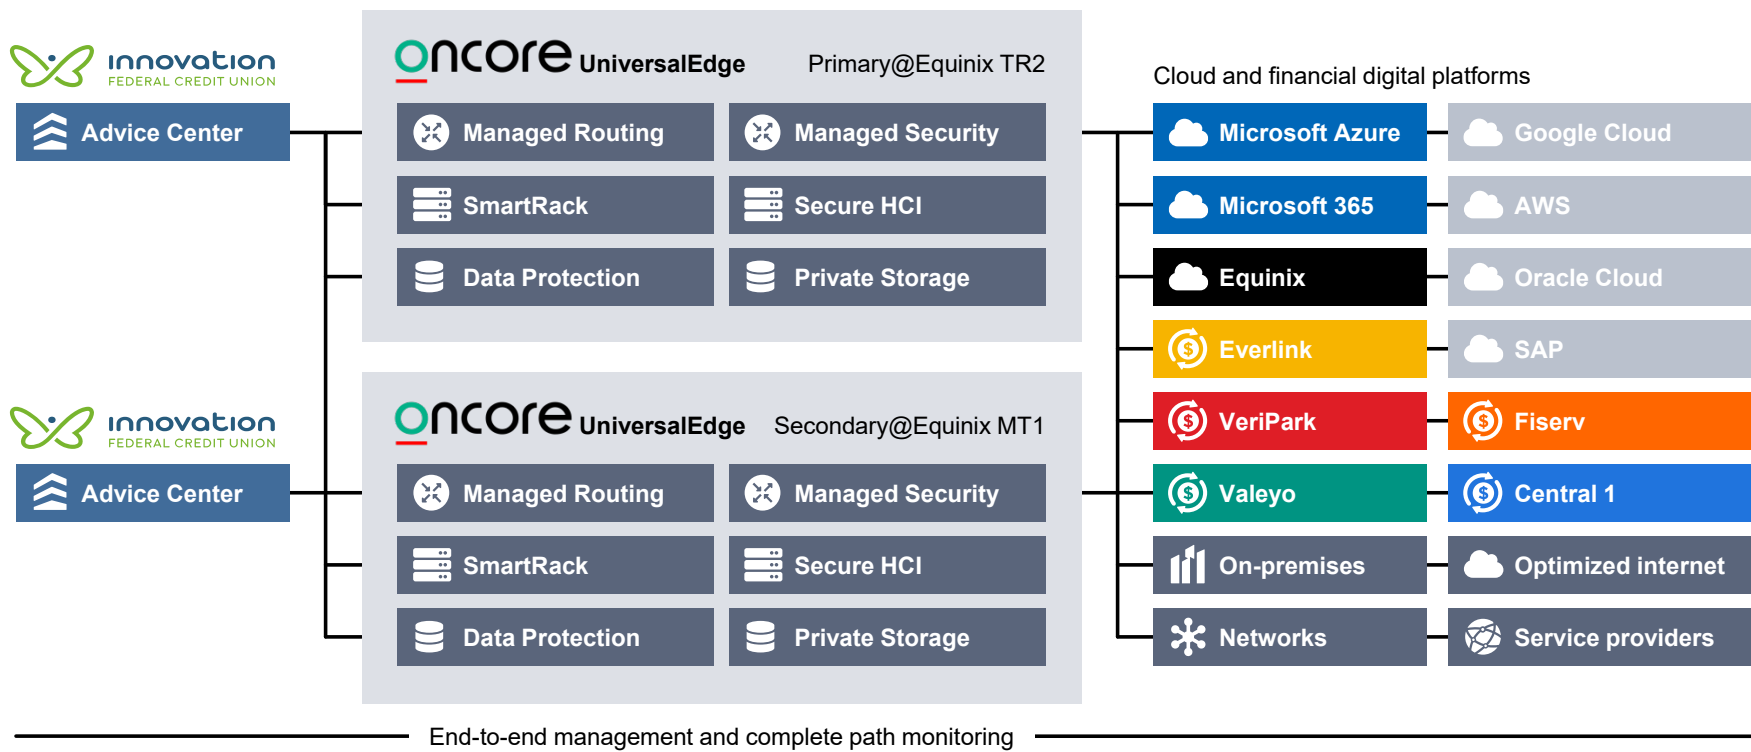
innovation FEDERAL CREDIT UNION

Advice Center

oncore UniversalEdge Primary@Equinix TR2

Managed Routing

Managed Security

SmartRack

Secure HCI

Data Protection

Private Storage

innovation FEDERAL CREDIT UNION

Advice Center

oncore UniversalEdge Secondary@Equinix MT1

Managed Routing

Managed Security

SmartRack

Secure HCI

Data Protection

Private Storage

Cloud and financial digital platforms

Microsoft Azure

Google Cloud

Microsoft 365

AWS

Equinix

Oracle Cloud

Everlink

SAP

VeriPark

Fiserv

Valeyo

Central 1

On-premises

Optimized internet

Networks

Service providers

End-to-end management and complete path monitoring